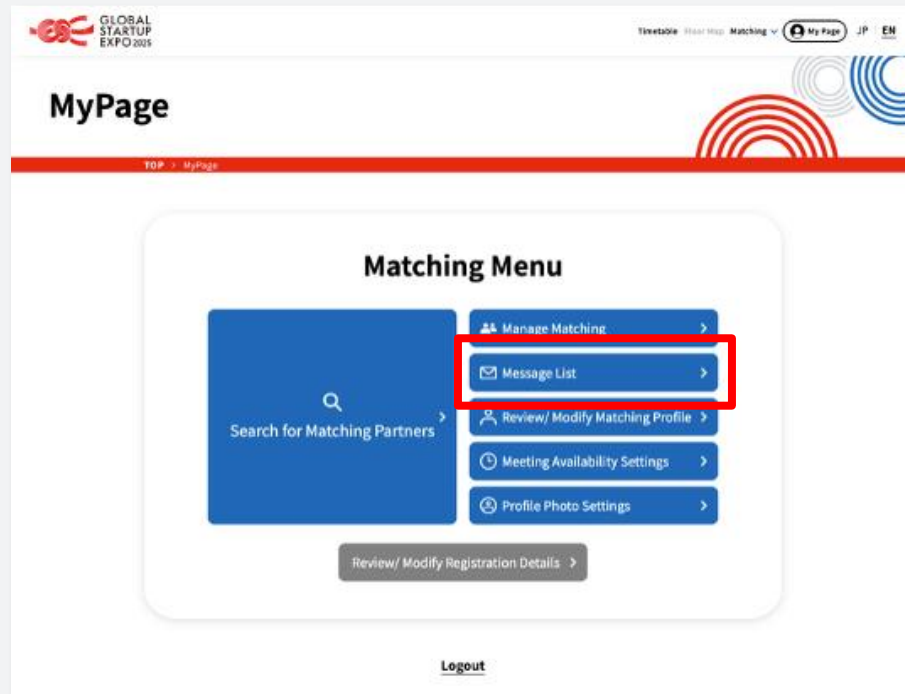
GLOBAL STARTUP EXPO 2025

Timetable Floor Map Matching My Page JP EN

MyPage

TOP > MyPage

Matching Menu

Search for Matching Partners

Manage Matching

Message List

Review/ Modify Matching Profile

Meeting Availability Settings

Profile Photo Settings

Review/ Modify Registration Details

Logout